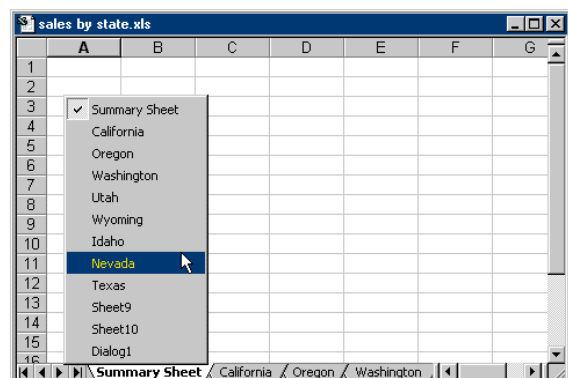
sales by state.xls

| | A | B | C | D | E | F | G |
|---|---|---|---|---|---|---|---|
| 1 | | | | | | | |
| 2 | | | | | | | |
| 3 | | | | | | | |
| 4 | | | | | | | |
| 5 | | | | | | | |
| 6 | | | | | | | |
| 7 | | | | | | | |
| 8 | | | | | | | |
| 9 | | | | | | | |
| 10 | | | | | | | |
| 11 | | | | | | | |
| 12 | | | | | | | |
| 13 | | | | | | | |
| 14 | | | | | | | |
| 15 | | | | | | | |
| 16 | | | | | | | |

✓ Summary Sheet
California
Oregon
Washington
Utah
Wyoming
Idaho
Nevada
Texas
Sheet9
Sheet10
Dialog1

Summary Sheet / California / Oregon / Washington